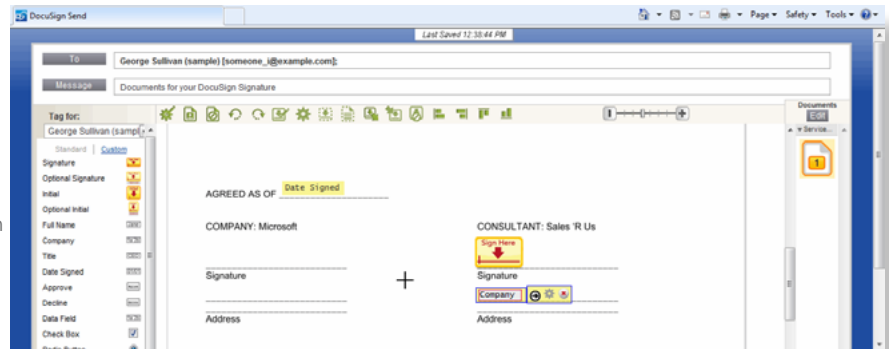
DocuSign Send

Page ▾ Safety ▾ Tools ▾

Last Saved 12:38:44 PM

To
George Sullivan (sample) [someone_i@example.com];

Message
Documents for your DocuSign Signature

Tag for:
George Sullivan (sampl

Standard | Custom

Signature
Optional Signature
Initial
Optional Initial
Full Name
Company
Title
Date Signed
Approve
Decline
Data Field
Check Box

Documents
Edit
Service...
1

AGREED AS OF Date Signed

COMPANY: Microsoft

Signature

Address

CONSULTANT: Sales 'R Us

Sign Here

Signature

Company

Address